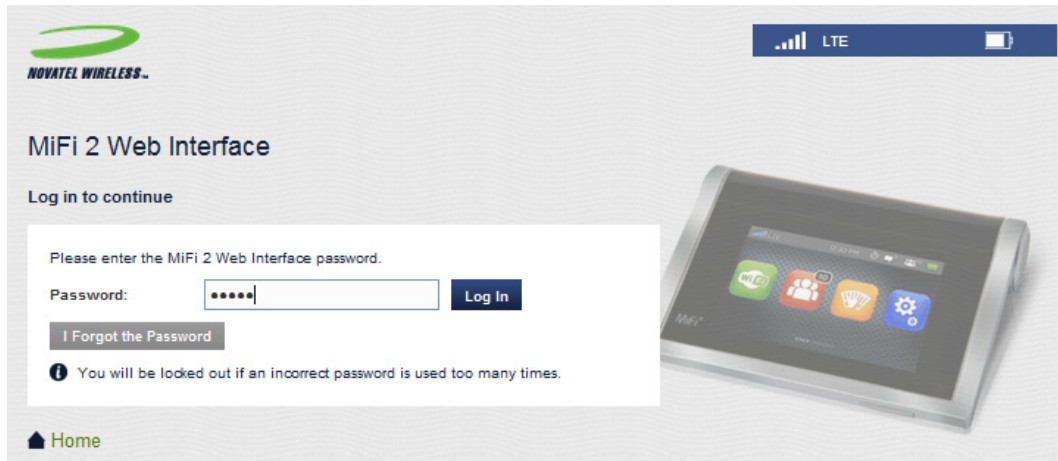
NOVATEL WIRELESS

LTE

MiFi 2 Web Interface

Log in to continue

Please enter the MiFi 2 Web Interface password.

Password: ●●●●● Log In

I Forgot the Password

You will be locked out if an incorrect password is used too many times.

Home